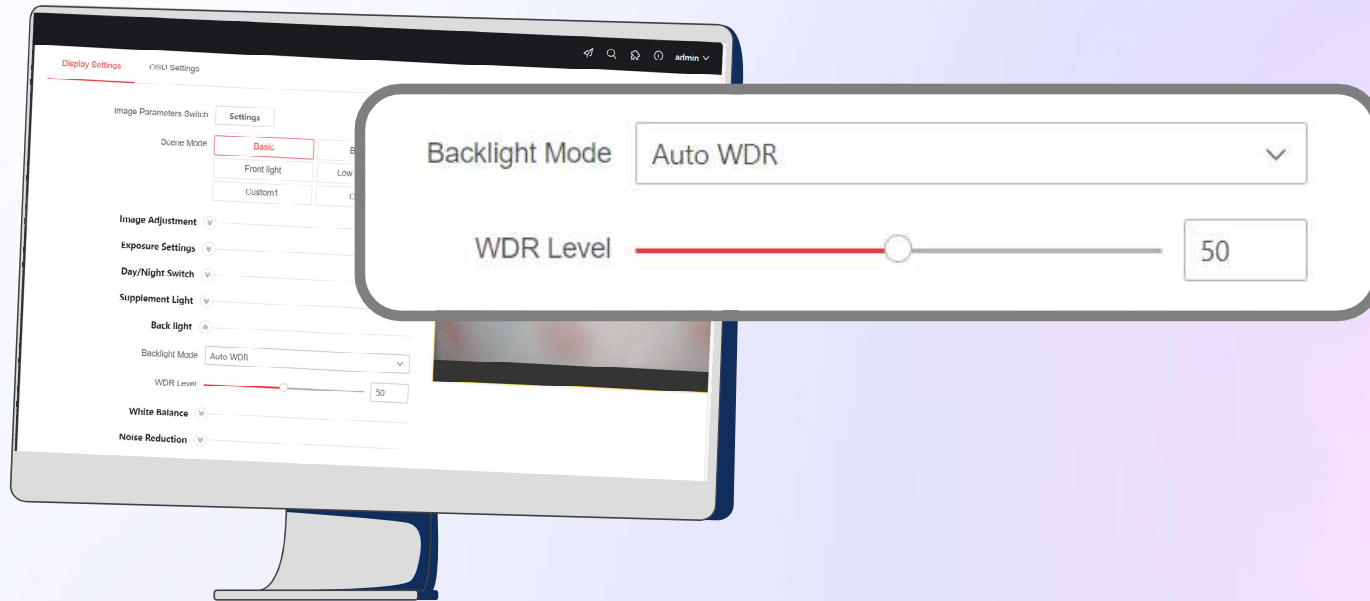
admin

Display Settings OSD Settings

Image Parameters Switch Settings

Scene Mode Basic B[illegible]

Front light Low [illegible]

Custom1 C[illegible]

Image Adjustment

Exposure Settings

Day/Night Switch

Supplement Light

Back light

Backlight Mode Auto WDR

WDR Level 50

White Balance

Noise Reduction

Backlight Mode Auto WDR

WDR Level 50